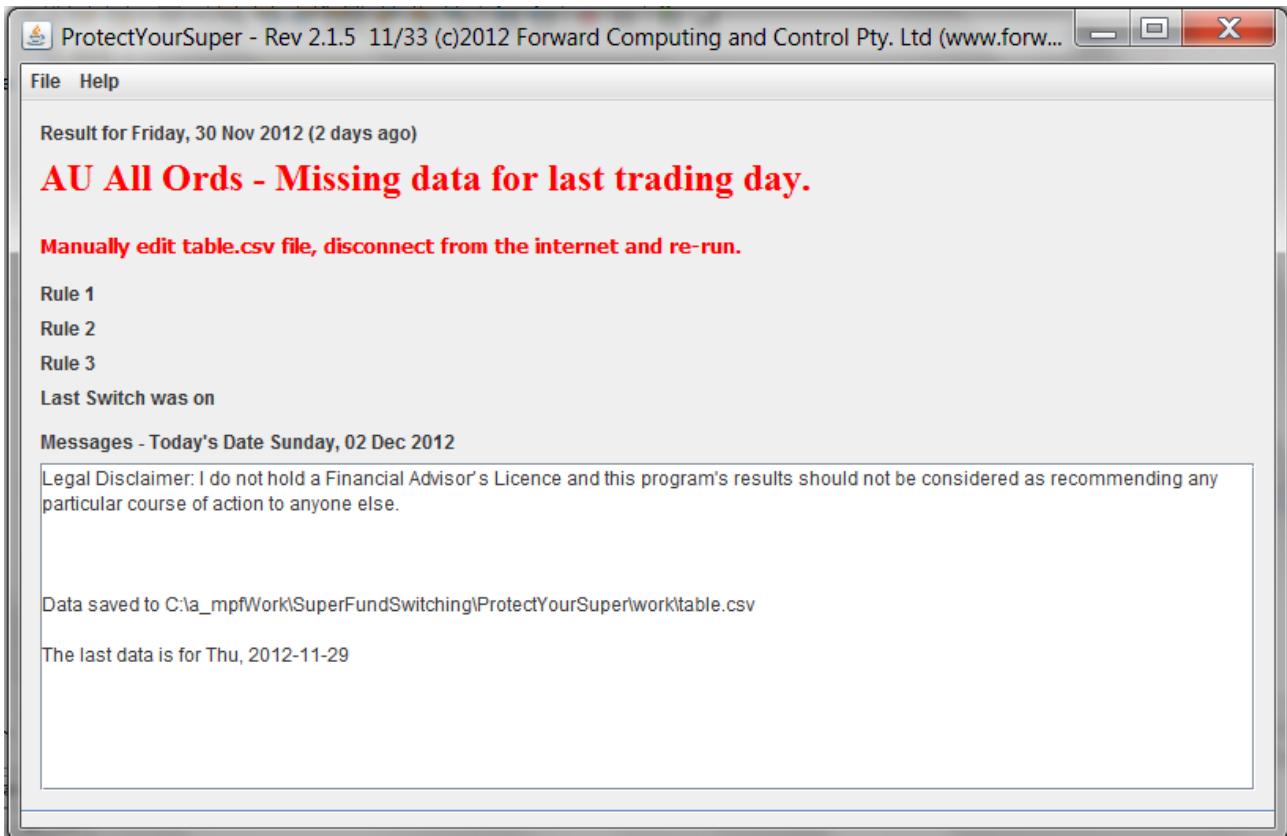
ProtectYourSuper - Rev 2.1.5 11/33 (c)2012 Forward Computing and Control Pty. Ltd (www.forw...

File Help

Result for Friday, 30 Nov 2012 (2 days ago)

AU All Ords - Missing data for last trading day.

Manually edit table.csv file, disconnect from the internet and re-run.

Rule 1

Rule 2

Rule 3

Last Switch was on

Messages - Today's Date Sunday, 02 Dec 2012

Legal Disclaimer: I do not hold a Financial Advisor's Licence and this program's results should not be considered as recommending any particular course of action to anyone else.

Data saved to C:\a_mpfWork\SuperFundSwitching\ProtectYourSuper\work\table.csv

The last data is for Thu, 2012-11-29